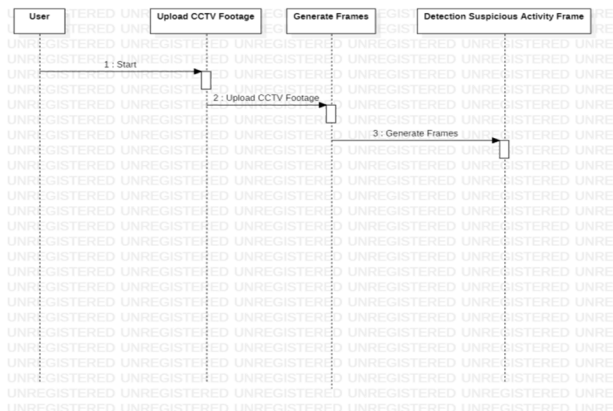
User

Upload CCTV Footage

Generate Frames

Detection Suspicious Activity Frame

1 : Start

2 : Upload CCTV Footage

3 : Generate Frames

UNREGISTERED UNREGISTERED UNREGISTERED UNREGISTERED UNREGISTERED UNREGISTERED